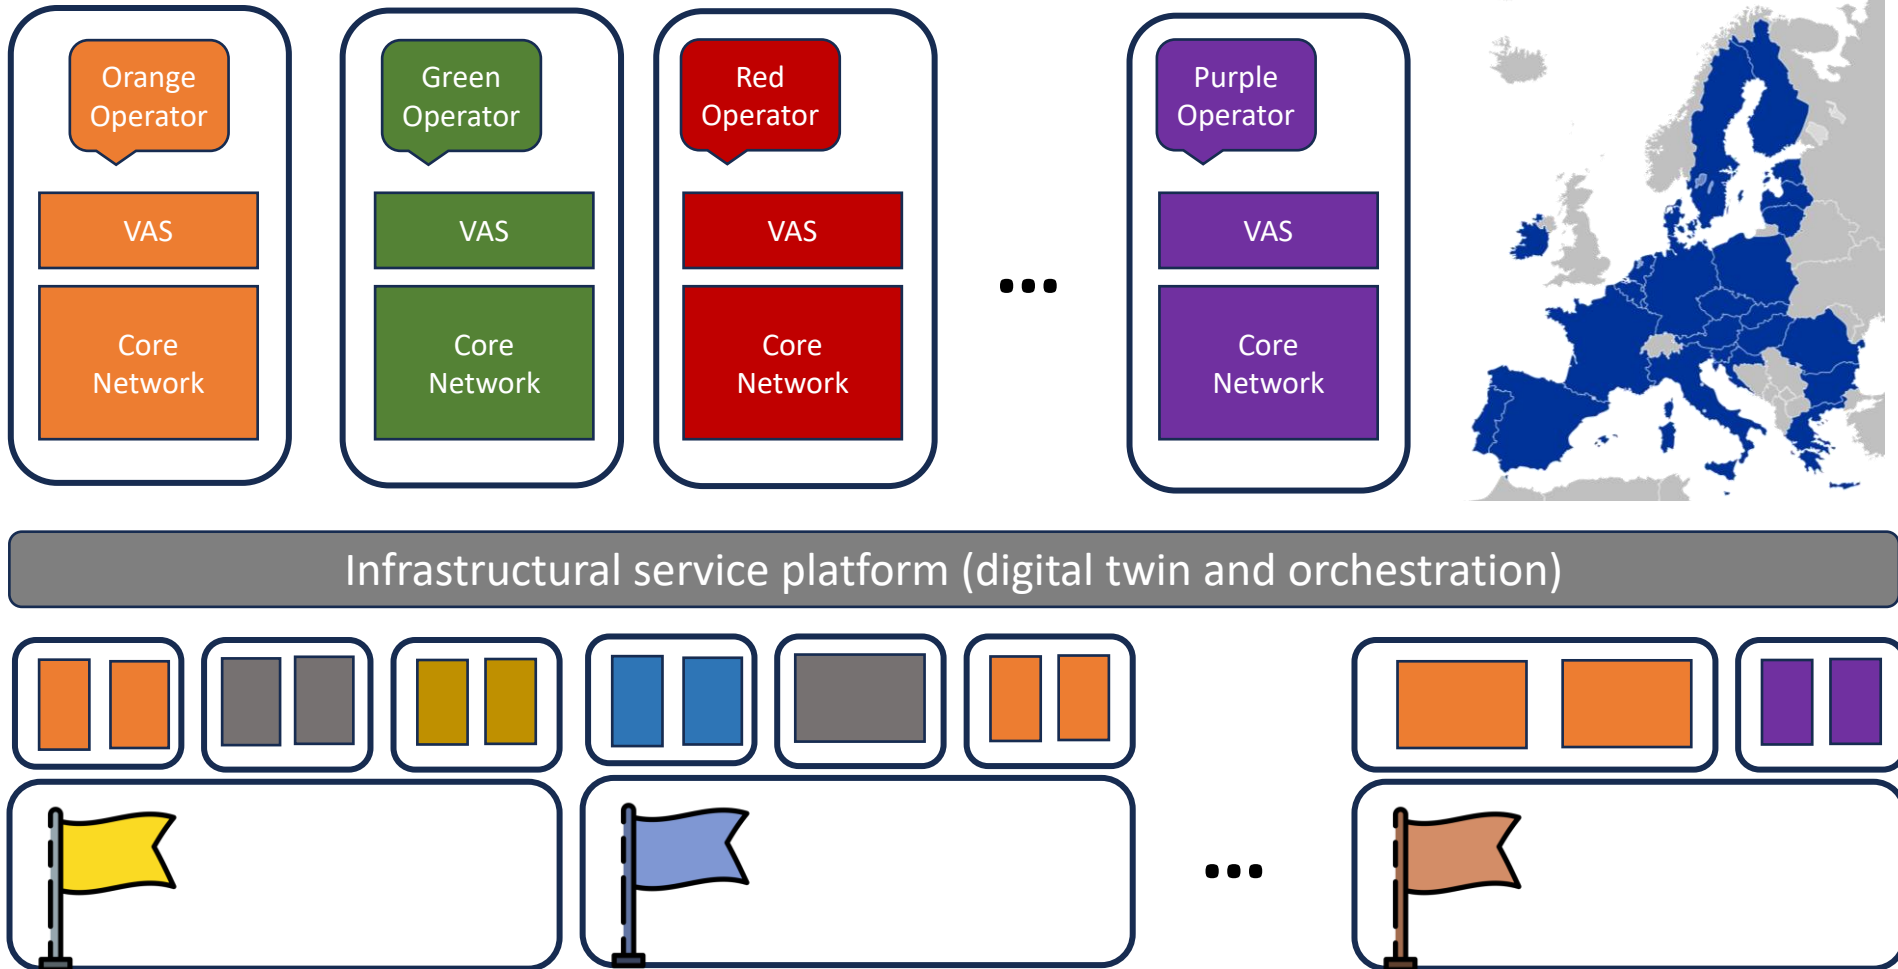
Orange Operator

VAS

Core Network

Green Operator

VAS

Core Network

Red Operator

VAS

Core Network

...

Purple Operator

VAS

Core Network

Infrastructural service platform (digital twin and orchestration)

...